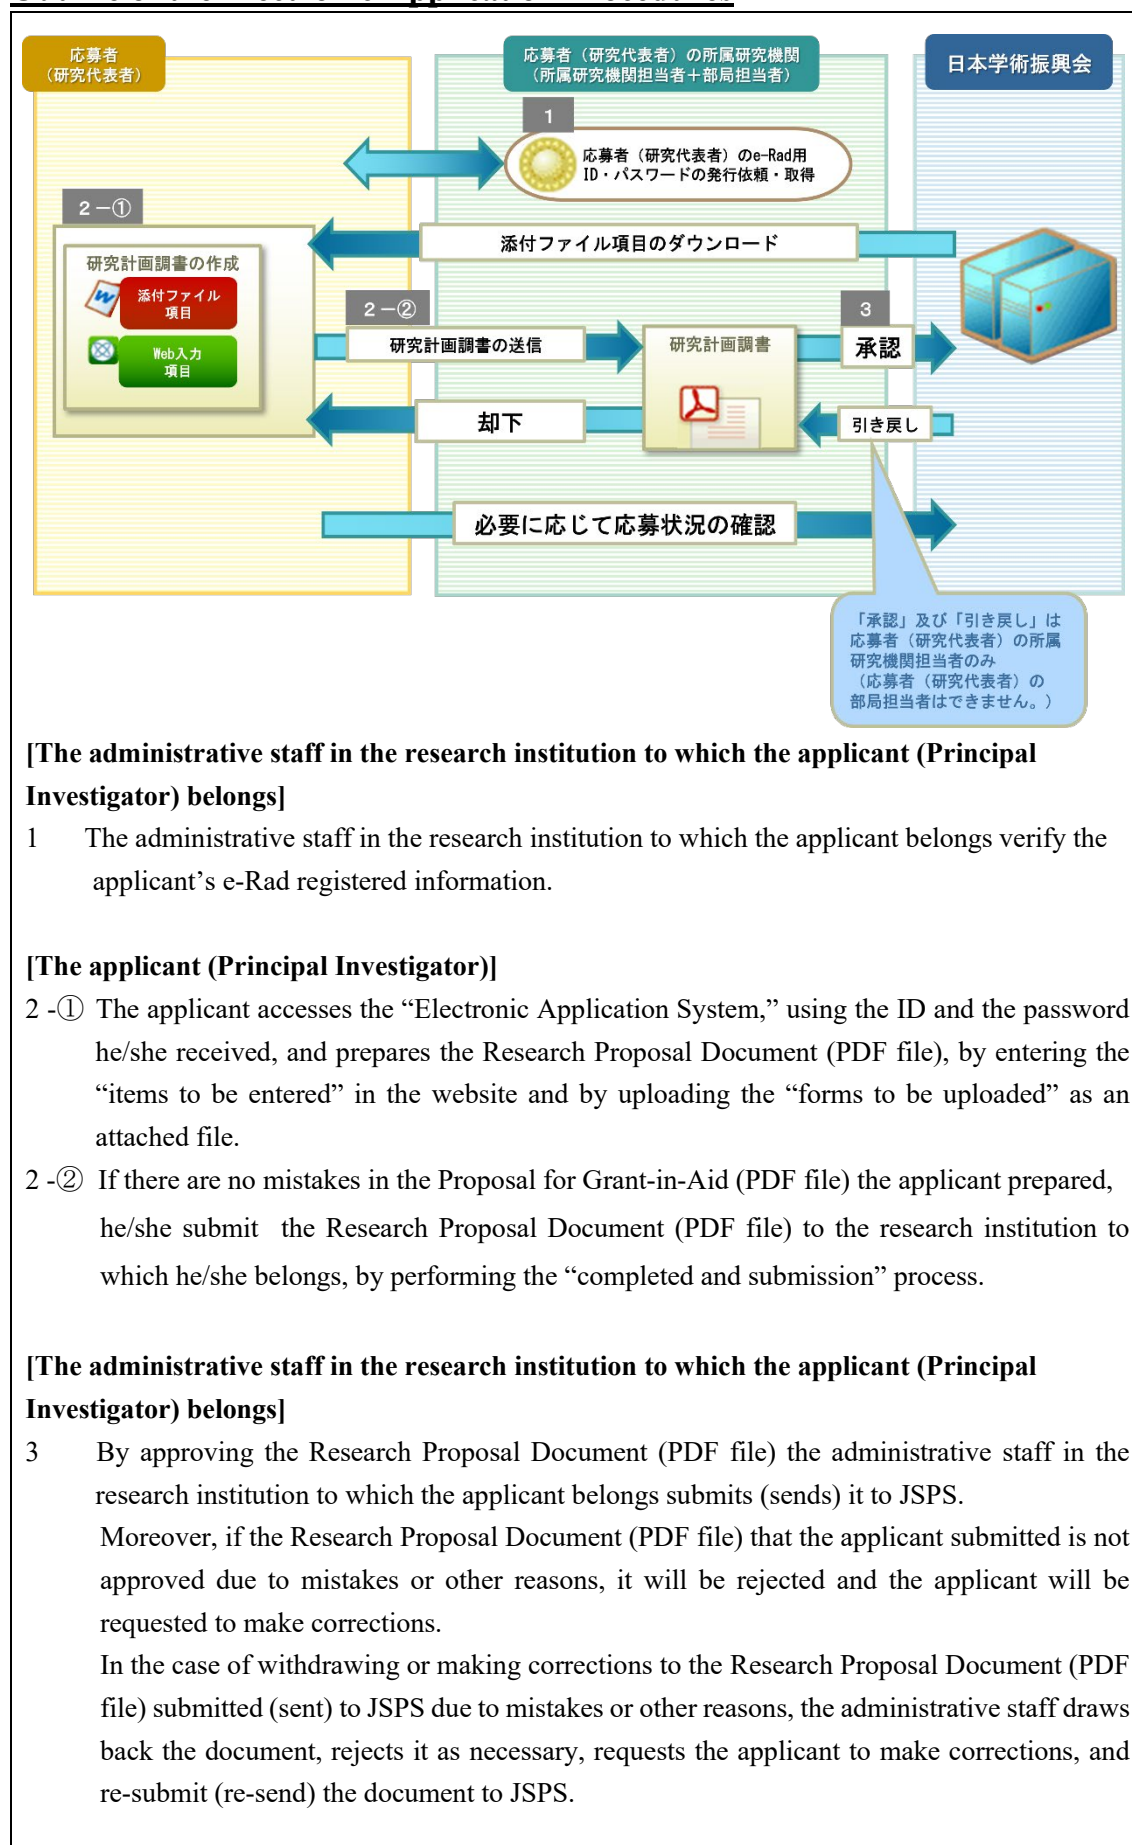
応募者
（研究代表者）

応募者（研究代表者）の所属研究機関
（所属研究機関担当者＋部局担当者）

日本学術振興会

1

応募者（研究代表者）のe-Rad用 ID・パスワードの発行依頼・取得

2－①

研究計画調書の作成

添付ファイル項目

Web入力項目

添付ファイル項目のダウンロード

2－②

研究計画調書の送信

研究計画調書

3

承認

却下

引き戻し

必要に応じて応募状況の確認

「承認」及び「引き戻し」は応募者（研究代表者）の所属研究機関担当者のみ（応募者（研究代表者）の部局担当者はできません。）

[The administrative staff in the research institution to which the applicant (Principal Investigator) belongs]

1 The administrative staff in the research institution to which the applicant belongs verify the applicant’s e-Rad registered information.

[The applicant (Principal Investigator)]

2 -① The applicant accesses the “Electronic Application System,” using the ID and the password he/she received, and prepares the Research Proposal Document (PDF file), by entering the “items to be entered” in the website and by uploading the “forms to be uploaded” as an attached file.

2 -② If there are no mistakes in the Proposal for Grant-in-Aid (PDF file) the applicant prepared, he/she submit the Research Proposal Document (PDF file) to the research institution to which he/she belongs, by performing the “completed and submission” process.

[The administrative staff in the research institution to which the applicant (Principal Investigator) belongs]

3 By approving the Research Proposal Document (PDF file) the administrative staff in the research institution to which the applicant belongs submits (sends) it to JSPS.

Moreover, if the Research Proposal Document (PDF file) that the applicant submitted is not approved due to mistakes or other reasons, it will be rejected and the applicant will be requested to make corrections.

In the case of withdrawing or making corrections to the Research Proposal Document (PDF file) submitted (sent) to JSPS due to mistakes or other reasons, the administrative staff draws back the document, rejects it as necessary, requests the applicant to make corrections, and re-submit (re-send) the document to JSPS.